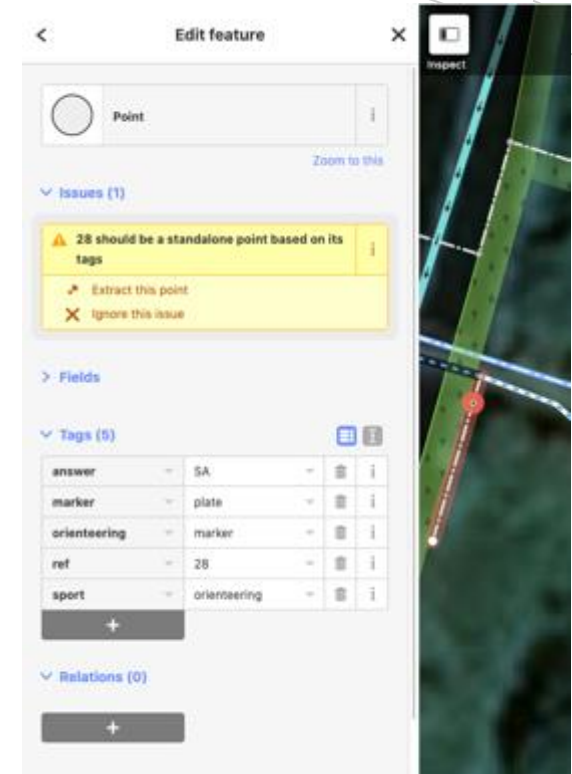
<

Edit feature

×

Inspect

Point

Zoom to this

Issues (1)

28 should be a standalone point based on its tags

Extract this point

Ignore this issue

Fields

Tags (5)

| | |
|---|---|
| answer | SA |
| marker | plate |
| orienteering | marker |
| ref | 28 |
| sport | orienteering |

+

Relations (0)

+